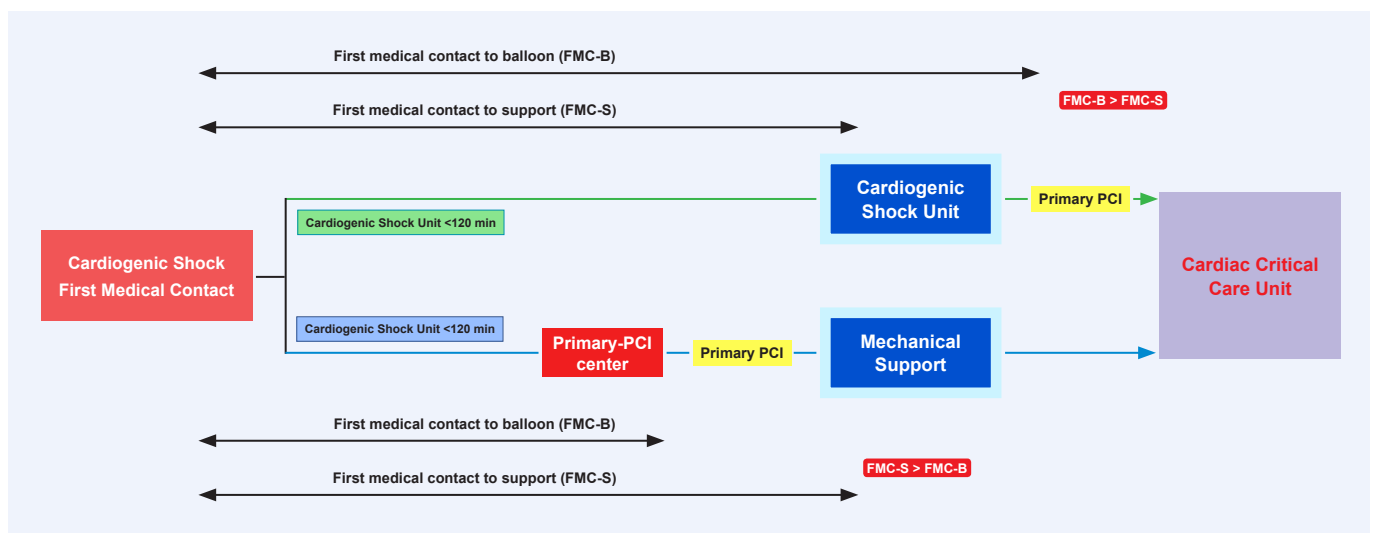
First medical contact to balloon (FMC-B)

First medical contact to support (FMC-S)

FMC-B > FMC-S

Cardiogenic Shock First Medical Contact

Cardiogenic Shock Unit <120 min

Cardiogenic Shock Unit

Primary PCI

Cardiac Critical Care Unit

Cardiogenic Shock Unit <120 min

Primary-PCI center

Primary PCI

Mechanical Support

First medical contact to balloon (FMC-B)

First medical contact to support (FMC-S)

FMC-S > FMC-B